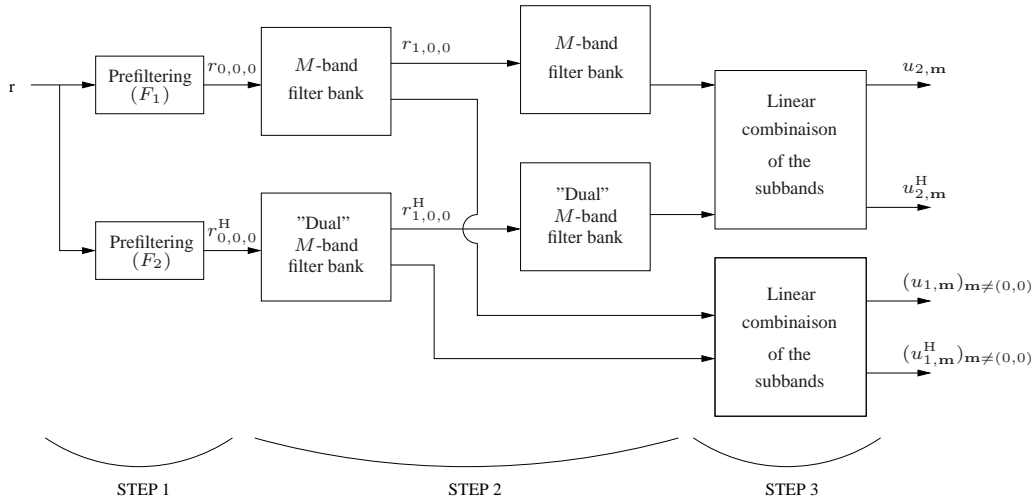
r

Prefiltering $(F_1)$

$r_{0,0,0}$

$M$-band filter bank

$r_{1,0,0}$

$M$-band filter bank

$u_{2,\mathbf{m}}$

Linear combinaison of the subbands

$u^{\mathrm{H}}_{2,\mathbf{m}}$

Prefiltering $(F_2)$

$r^{\mathrm{H}}_{0,0,0}$

"Dual" $M$-band filter bank

$r^{\mathrm{H}}_{1,0,0}$

"Dual" $M$-band filter bank

$(u_{1,\mathbf{m}})_{\mathbf{m}\neq(0,0)}$

Linear combinaison of the subbands

$(u^{\mathrm{H}}_{1,\mathbf{m}})_{\mathbf{m}\neq(0,0)}$

STEP 1

STEP 2

STEP 3